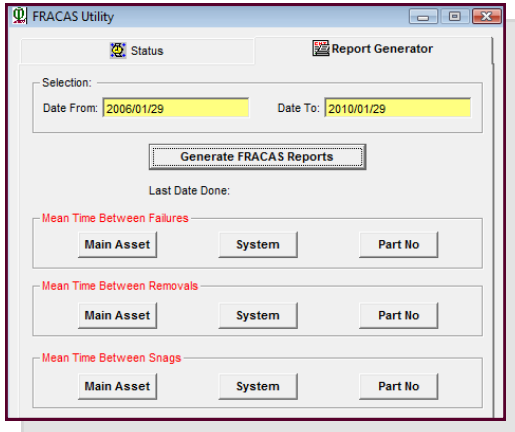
FRACAS Utility

Status

Report Generator

Selection:

Date From: 2006/01/29

Date To: 2010/01/29

Generate FRACAS Reports

Last Date Done:

Mean Time Between Failures

Main Asset

System

Part No

Mean Time Between Removals

Main Asset

System

Part No

Mean Time Between Snags

Main Asset

System

Part No